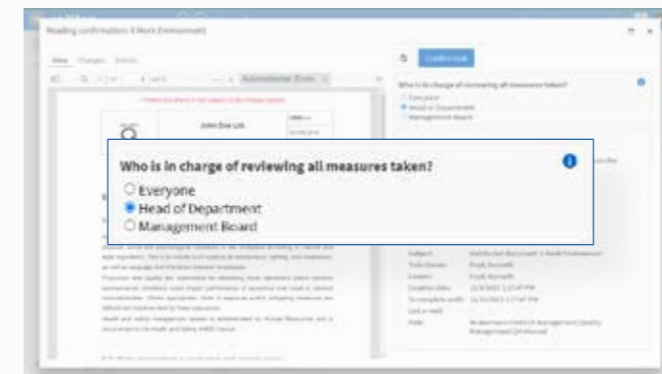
Reading confirmation: 4 Work Environment

View Changes Details

Automatisch Zoom

John Doe Ltd.

Confirm read

Who is in charge of reviewing all measures taken?
Everyone
Head of Department
Management Board

Who is in charge of reviewing all measures taken?

Everyone

Head of Department

Management Board

Subject:
Distributed document: 4 Work Environment
Distributer:
Frank, Kenneth
Creator:
Frank, Kenneth
Creation date:
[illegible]
To complete until:
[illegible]
Last e-mail:
-
Path:
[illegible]